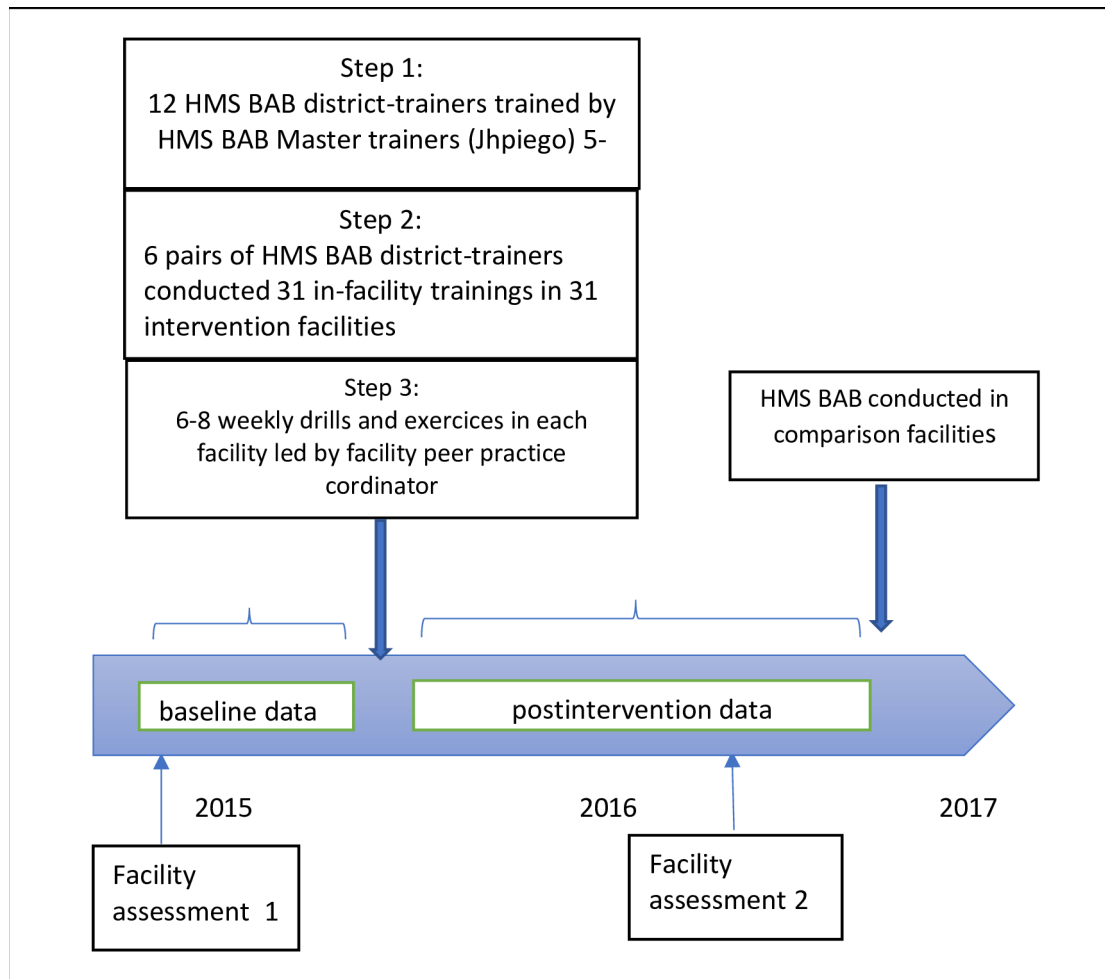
Step 1:
12 HMS BAB district-trainers trained by HMS BAB Master trainers (Jhpiego) 5-

Step 2:
6 pairs of HMS BAB district-trainers conducted 31 in-facility trainings in 31 intervention facilities

Step 3:
6-8 weekly drills and exercices in each facility led by facility peer practice cordinator

HMS BAB conducted in comparison facilities

baseline data

postintervention data

2015

2016

2017

Facility assessment 1

Facility assessment 2